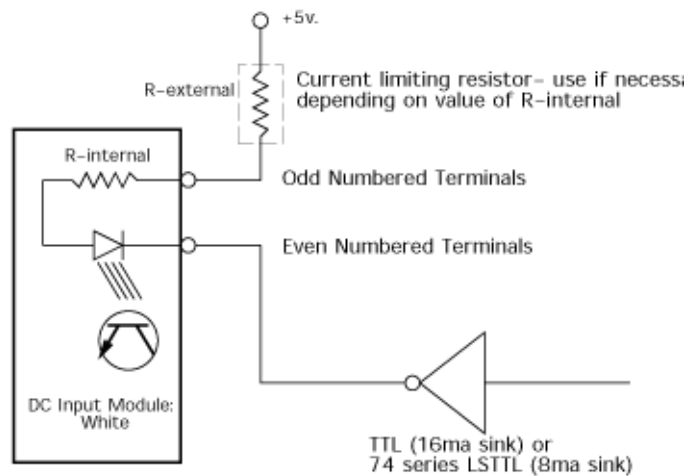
+5v.

R-external

Current limiting resistor- use if necessa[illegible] depending on value of R-internal

R-internal

Odd Numbered Terminals

Even Numbered Terminals

DC Input Module: White

TTL (16ma sink) or
74 series LSTTL (8ma sink)